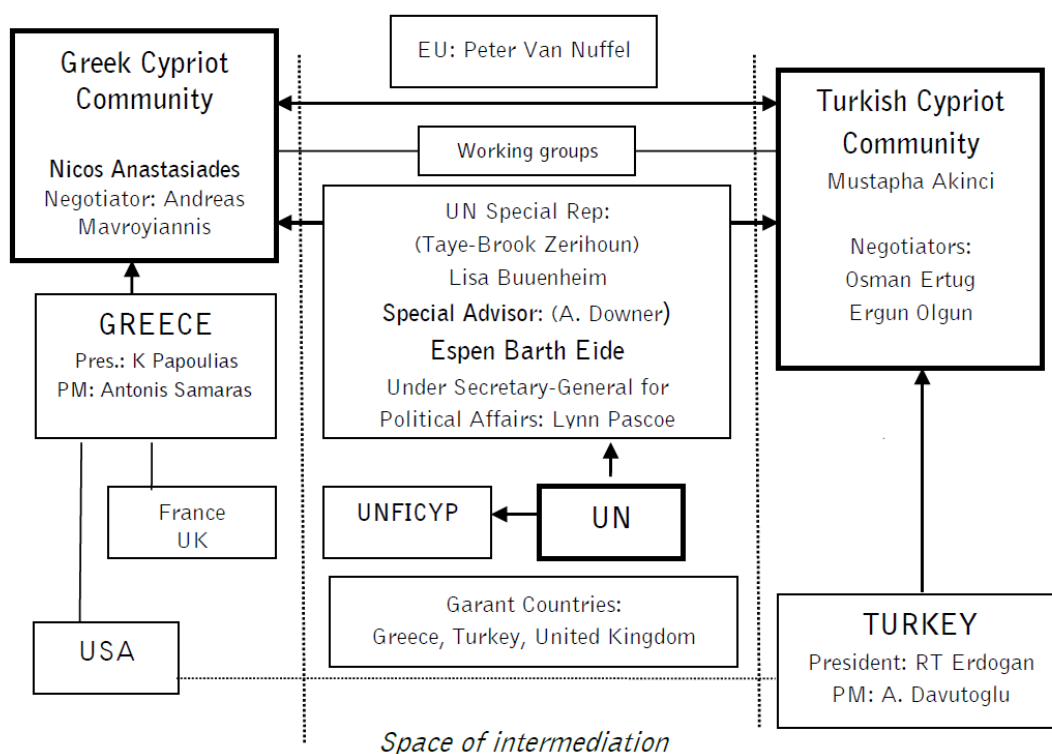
Greek Cypriot Community

Nicos Anastasiades
Negotiator: Andreas Mavroyiannis

EU: Peter Van Nuffel

Turkish Cypriot Community
Mustapha Akinci

Negotiators:
Osman Ertug
Ergun Olgun

Working groups

UN Special Rep:
(Taye-Brook Zerihoun)
Lisa Buuenheim
Special Advisor: (A. Downer)
Espen Barth Eide
Under Secretary-General for Political Affairs: Lynn Pascoe

GREECE
Pres.: K Papoulias
PM: Antonis Samaras

France
UK

UNFICYP

UN

Garant Countries:
Greece, Turkey, United Kingdom

USA

TURKEY
President: RT Erdogan
PM: A. Davutoglu

Space of intermediation